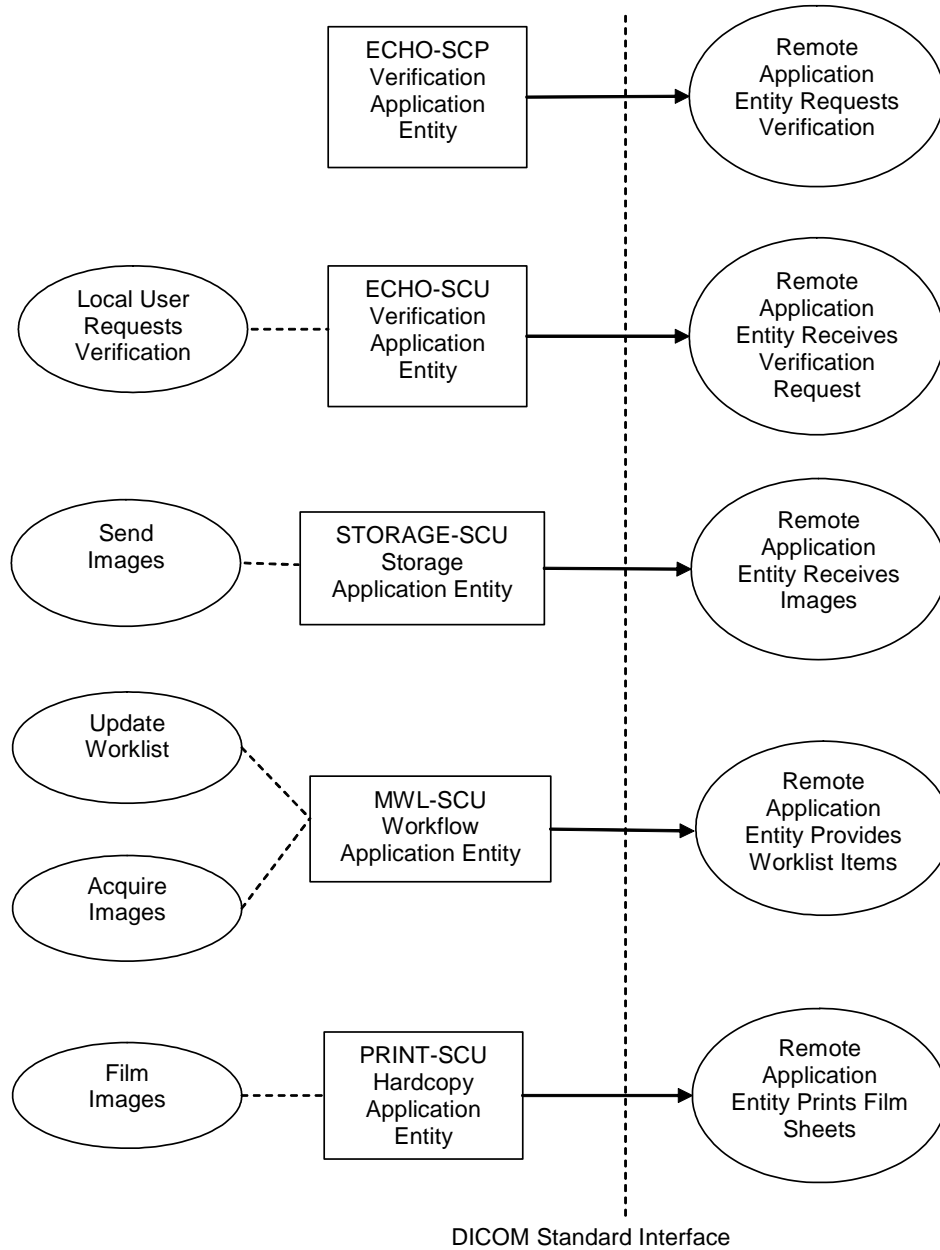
ECHO-SCP Verification Application Entity

Remote Application Entity Requests Verification

Local User Requests Verification

ECHO-SCU Verification Application Entity

Remote Application Entity Receives Verification Request

Send Images

STORAGE-SCU Storage Application Entity

Remote Application Entity Receives Images

Update Worklist

Acquire Images

MWL-SCU Workflow Application Entity

Remote Application Entity Provides Worklist Items

Film Images

PRINT-SCU Hardcopy Application Entity

Remote Application Entity Prints Film Sheets

DICOM Standard Interface